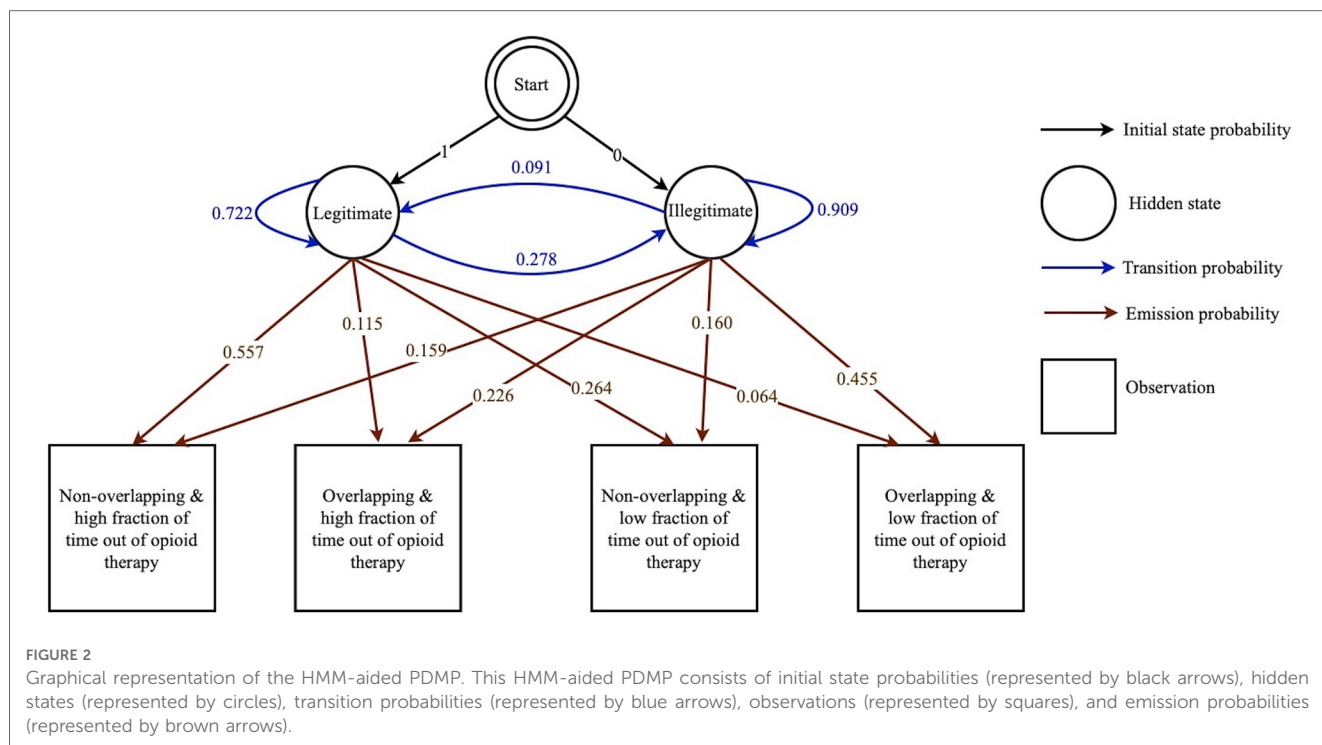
Start

1

0

0.091

0.722

Legitimate

Illegitimate

0.909

0.278

0.557

0.115

0.159

0.160

0.226

0.264

0.064

0.455

Non-overlapping & high fraction of time out of opioid therapy

Overlapping & high fraction of time out of opioid therapy

Non-overlapping & low fraction of time out of opioid therapy

Overlapping & low fraction of time out of opioid therapy

Initial state probability

Hidden state

Transition probability

Emission probability

Observation

FIGURE 2
Graphical representation of the HMM-aided PDMP. This HMM-aided PDMP consists of initial state probabilities (represented by black arrows), hidden states (represented by circles), transition probabilities (represented by blue arrows), observations (represented by squares), and emission probabilities (represented by brown arrows).